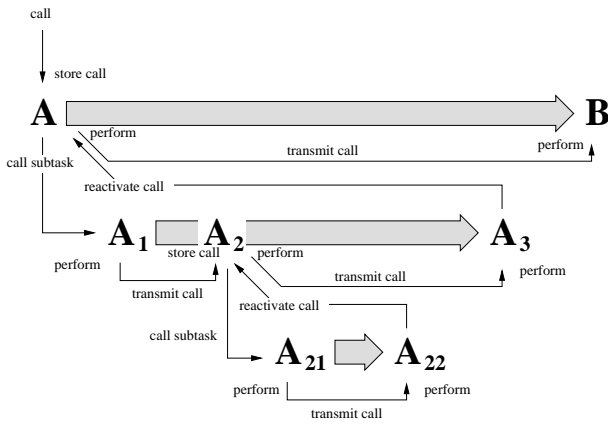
call

store call

A

B

perform

transmit call

perform

call subtask

reactivate call

$A_1$

$A_2$

$A_3$

store call

perform

perform

transmit call

perform

transmit call

reactivate call

call subtask

$A_{21}$

$A_{22}$

perform

perform

transmit call